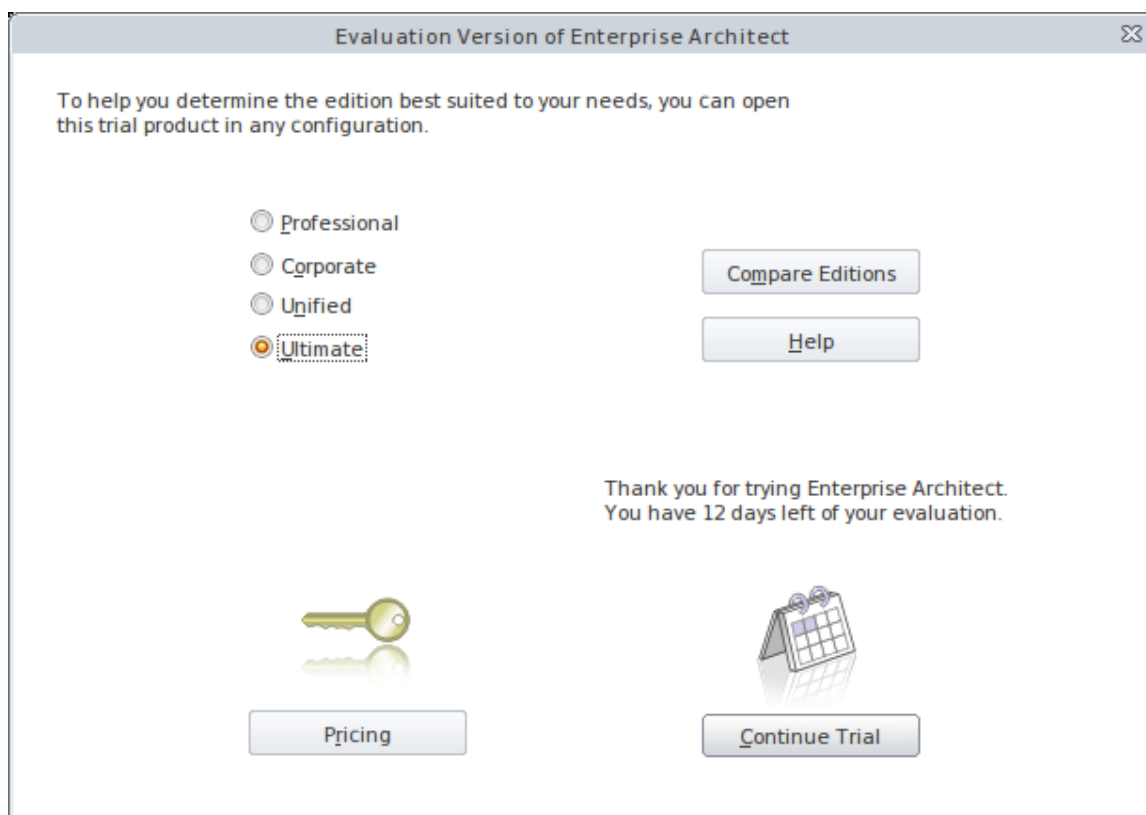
Evaluation Version of Enterprise Architect

To help you determine the edition best suited to your needs, you can open this trial product in any configuration.

Professional

Corporate

Unified

Ultimate

Compare Editions

Help

Thank you for trying Enterprise Architect.
You have 12 days left of your evaluation.

Pricing

Continue Trial